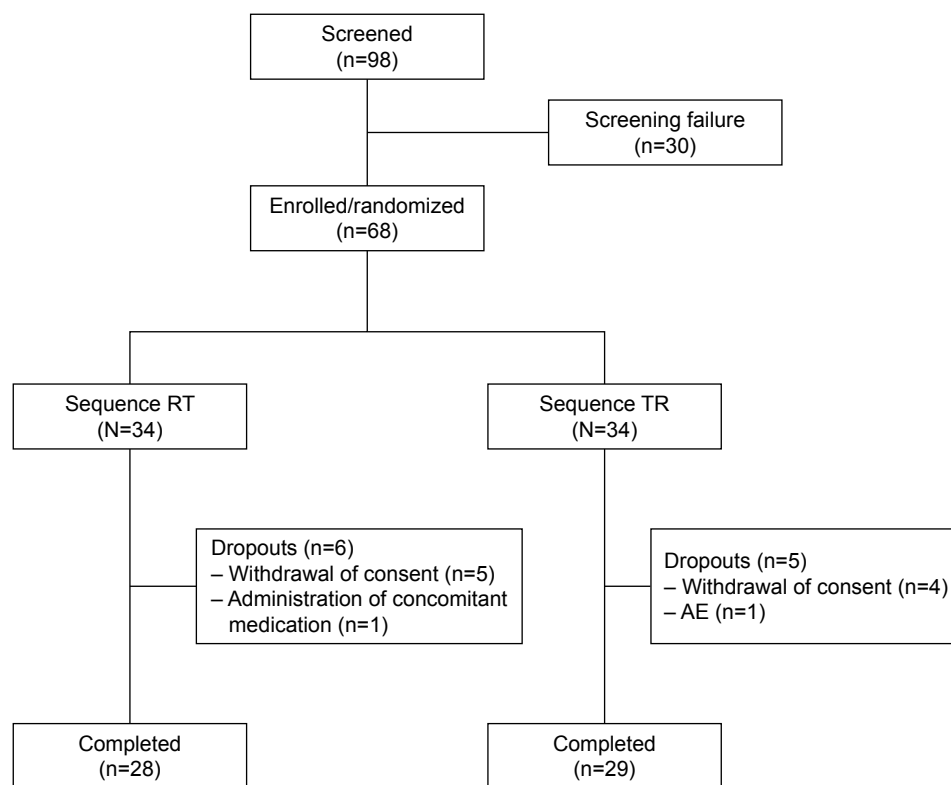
Screened
(n=98)

Screening failure
(n=30)

Enrolled/randomized
(n=68)

Sequence RT
(N=34)

Sequence TR
(N=34)

Dropouts (n=6)
– Withdrawal of consent (n=5)
– Administration of concomitant medication (n=1)

Dropouts (n=5)
– Withdrawal of consent (n=4)
– AE (n=1)

Completed
(n=28)

Completed
(n=29)